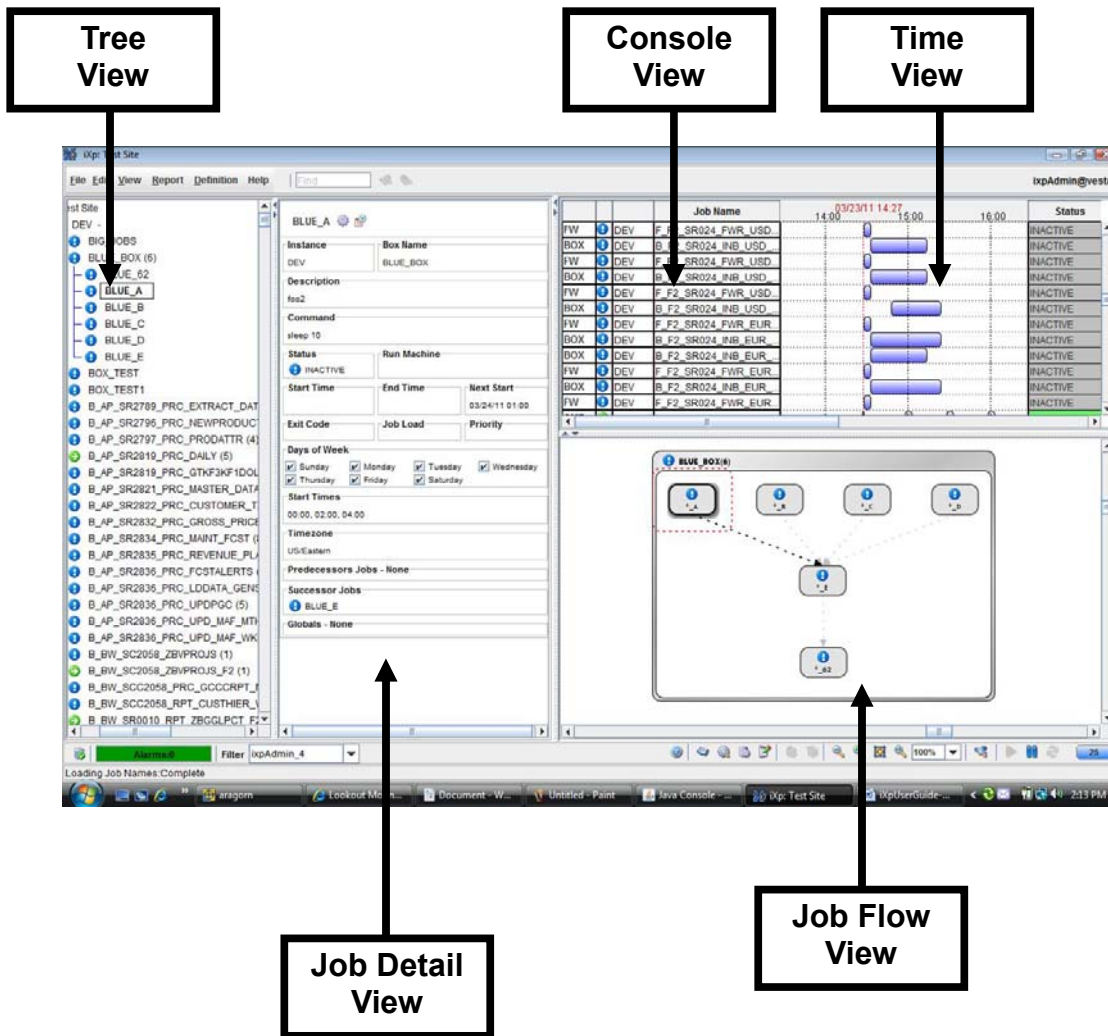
Tree View

Console View

Time View

iXp: Test Site

File Edit View Report Definition Help

Find

ixpAdmin@vest

est Site
DEV
BIG JOBS
BLUE_BOX (6)
BLUE_62
BLUE_A
BLUE_B
BLUE_C
BLUE_D
BLUE_E
BOX_TEST
BOX_TEST1
B_AP_SR2789_PRC_EXTRACT_DAT
B_AP_SR2796_PRC_NEWPRODUCT
B_AP_SR2797_PRC_PRODATTR (4)
B_AP_SR2819_PRC_DAILY (5)
B_AP_SR2819_PRC_GTKF3KF1DOL
B_AP_SR2821_PRC_MASTER_DATA
B_AP_SR2822_PRC_CUSTOMER_T
B_AP_SR2832_PRC_GROSS_PRICE
B_AP_SR2834_PRC_MAINT_FCST
B_AP_SR2835_PRC_REVENUE_PL
B_AP_SR2835_PRC_FCSTALERTS
B_AP_SR2836_PRC_LDDATA_GENS
B_AP_SR2836_PRC_UPDPGC (5)
B_AP_SR2836_PRC_UPD_MAF_MTH
B_AP_SR2836_PRC_UPD_MAF_WK
B_BW_SC2058_ZBVPROJS (1)
B_BW_SC2058_ZBVPROJS_F2 (1)
B_BW_SCC2058_PRC_GCCCRPT
B_BW_SCC2058_RPT_CUSTHIER_
B_BW_SR0010_RPT_ZBGGLPCT_F2

BLUE_A

| Instance | Box Name |
|---|---|
| DEV | BLUE_BOX |

Description
foo2

Command
sleep 10

| Status | Run Machine |
|---|---|
| INACTIVE | |

| Start Time | End Time | Next Start |
|---|---|---|
| | | 03/24/11 01:00 |

| Exit Code | Job Load | Priority |
|---|---|---|

Days of Week
Sunday Monday Tuesday Wednesday Thursday Friday Saturday

Start Times
00:00, 02:00, 04:00

Timezone
US/Eastern

Predecessors Jobs - None

Successor Jobs
BLUE_E

Globals - None

| | | | Job Name | 03/23/11 14:27 14:00 15:00 16:00 | Status |
|---|---|---|---|---|---|
| FW | | DEV | F_F2_SR024_FWR_USD | | INACTIVE |
| BOX | | DEV | B_F2_SR024_INB_USD | | INACTIVE |
| FW | | DEV | F_F2_SR024_FWR_USD | | INACTIVE |
| BOX | | DEV | B_F2_SR024_INB_USD | | INACTIVE |
| FW | | DEV | F_F2_SR024_FWR_USD | | INACTIVE |
| BOX | | DEV | B_F2_SR024_INB_USD | | INACTIVE |
| FW | | DEV | F_F2_SR024_FWR_EUR | | INACTIVE |
| BOX | | DEV | B_F2_SR024_INB_EUR | | INACTIVE |
| BOX | | DEV | B_F2_SR024_INB_EUR | | INACTIVE |
| FW | | DEV | F_F2_SR024_FWR_EUR | | INACTIVE |
| BOX | | DEV | B_F2_SR024_INB_EUR | | INACTIVE |
| FW | | DEV | F_F2_SR024_FWR_EUR | | INACTIVE |

BLUE_BOX(6)
*_A *_B *_C *_D
*_E
*_62

Alarms:0 Filter ixpAdmin_4

100%

Loading Job Names:Complete

aragorn Lookout Mo... Document - W... Untitled - Paint Java Console - ... iXp: Test Site iXpUserGuide-... 2:13 PM

Job Flow View

Job Detail View